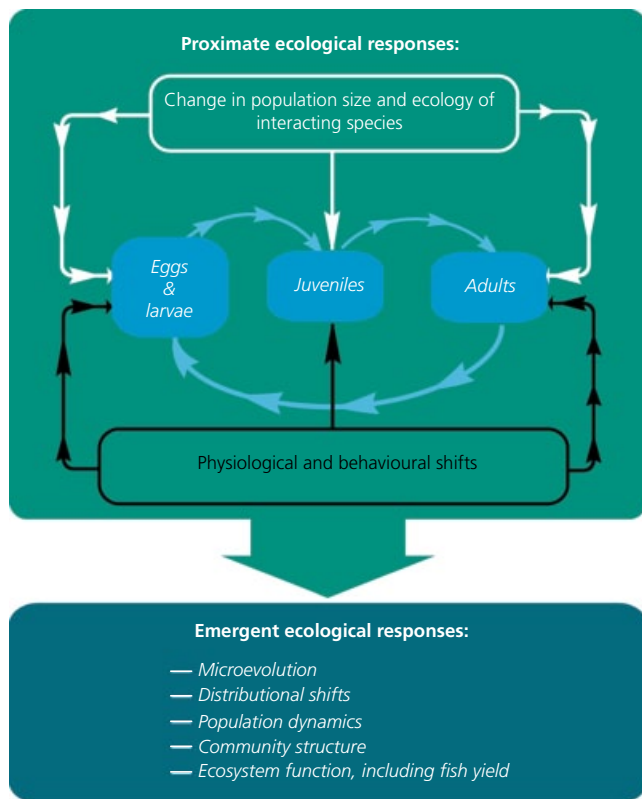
Proximate ecological responses:

Change in population size and ecology of interacting species

Eggs & larvae

Juveniles

Adults

Physiological and behavioural shifts

Emergent ecological responses:

— Microevolution
— Distributional shifts
— Population dynamics
— Community structure
— Ecosystem function, including fish yield